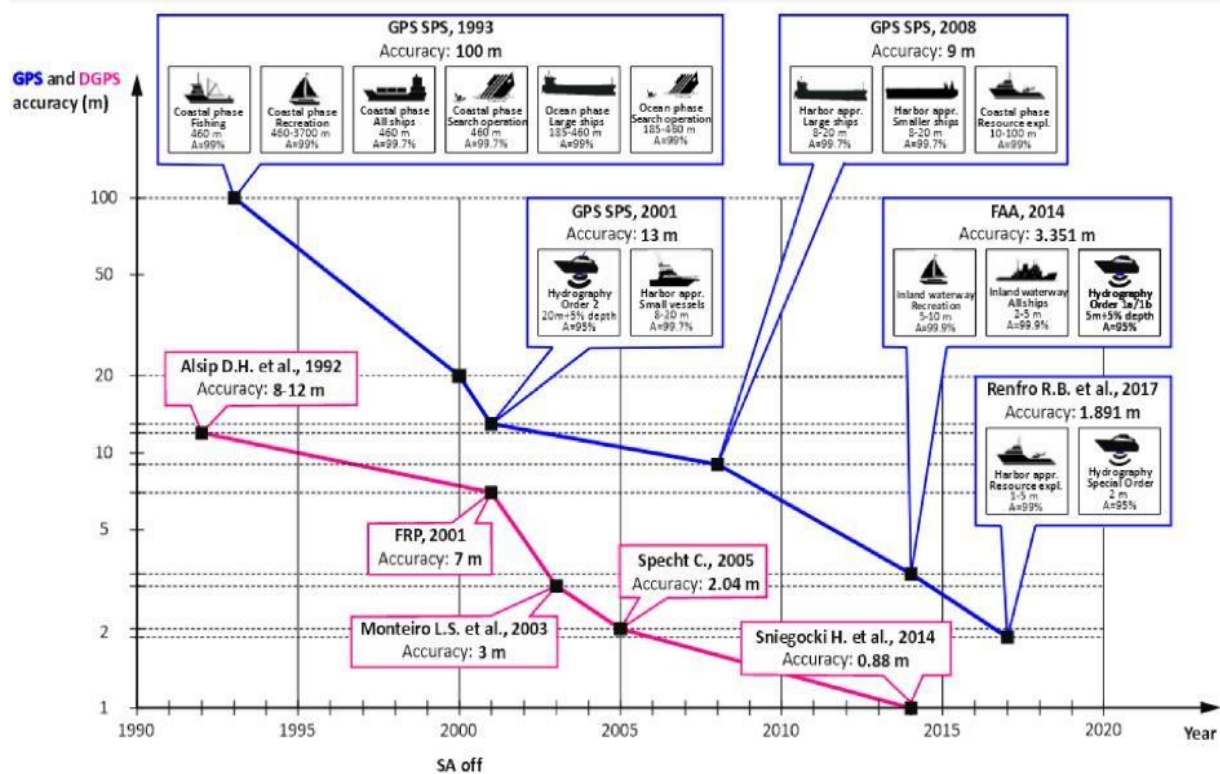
GPS and DGPS accuracy (m)

GPS SPS, 1993
Accuracy: 100 m

Coastal phase Fishing 460 m A=99%
Coastal phase Recreation 460-3700 m A=99%
Coastal phase All ships 460 m A=99.7%
Coastal phase Search operation 460 m A=99.7%
Ocean phase Large ships 185-460 m A=99%
Ocean phase Search operation 185-460 m A=99%

GPS SPS, 2008
Accuracy: 9 m

Harbor appr. Large ships 8-20 m A=99.7%
Harbor appr. Smaller ships 8-20 m A=99.7%
Coastal phase Resource expl. 10-100 m A=99%

GPS SPS, 2001
Accuracy: 13 m

Hydrography Order 2 20m+5% depth A=95%
Harbor appr. Small vessels 8-20 m A=99.7%

FAA, 2014
Accuracy: 3.351 m

Inland waterway Recreation 5-10 m A=99.9%
Inland waterway Allships 2-5 m A=99.9%
Hydrography Order 1a/1b 5m+5% depth A=95%

Alsip D.H. et al., 1992
Accuracy: 8-12 m

Renfro R.B. et al., 2017
Accuracy: 1.891 m

Harbor appr. Resource expl. 1-5 m A=99%
Hydrography Special Order 2 m A=95%

FRP, 2001
Accuracy: 7 m

Specht C., 2005
Accuracy: 2.04 m

Monteiro L.S. et al., 2003
Accuracy: 3 m

Sniegocki H. et al., 2014
Accuracy: 0.88 m

100
50
20
10
5
2
1

1990 1995 2000 2005 2010 2015 2020 Year

SA off